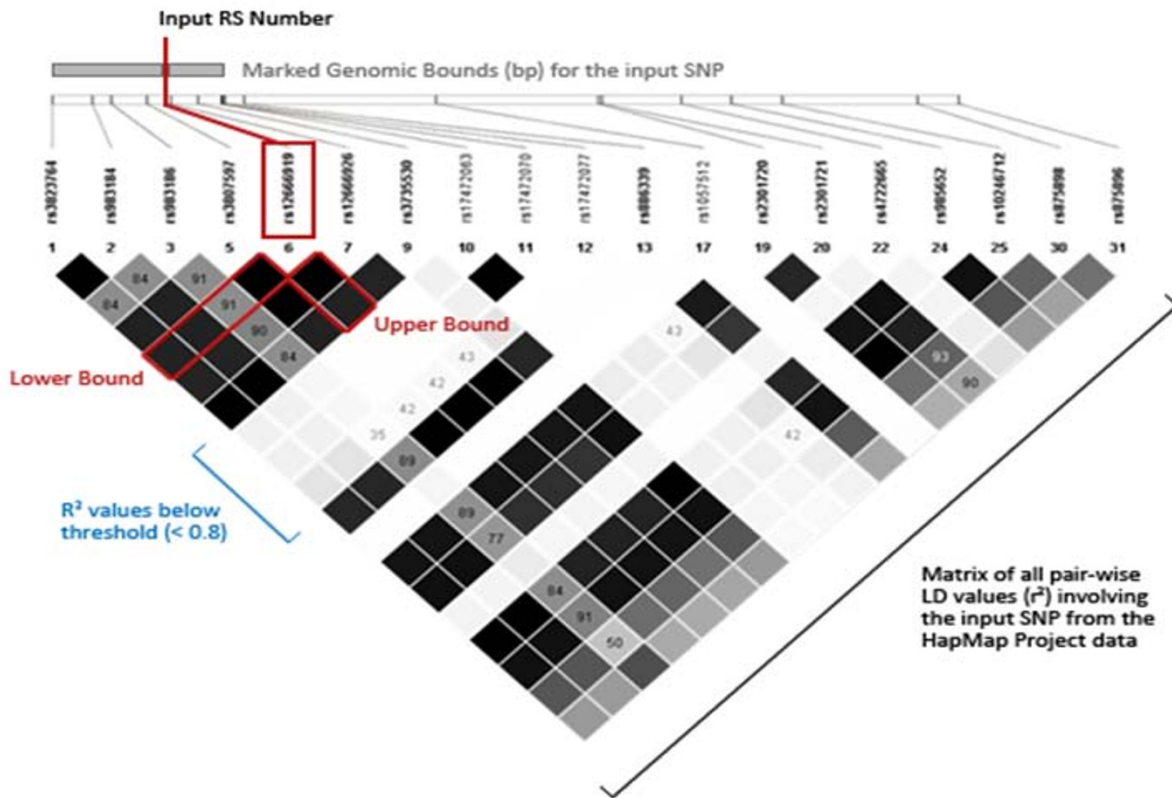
Input RS Number

Marked Genomic Bounds (bp) for the input SNP

rs3823764
rs983184
rs983186
rs3807597
rs12666919
rs12666926
rs3735530
rs17472063
rs17472070
rs17472077
rs886339
rs1057512
rs2301720
rs2301721
rs4722665
rs985652
rs10246712
rs875898
rs875896

1 2 3 5 6 7 9 10 11 12 13 17 19 20 22 24 25 30 31

84 91
84 91
90
84
Upper Bound
Lower Bound
43
43
42
42
35
89
42
93
90
89
77
84
91
50

R² values below threshold (< 0.8)

Matrix of all pair-wise LD values (r²) involving the input SNP from the HapMap Project data